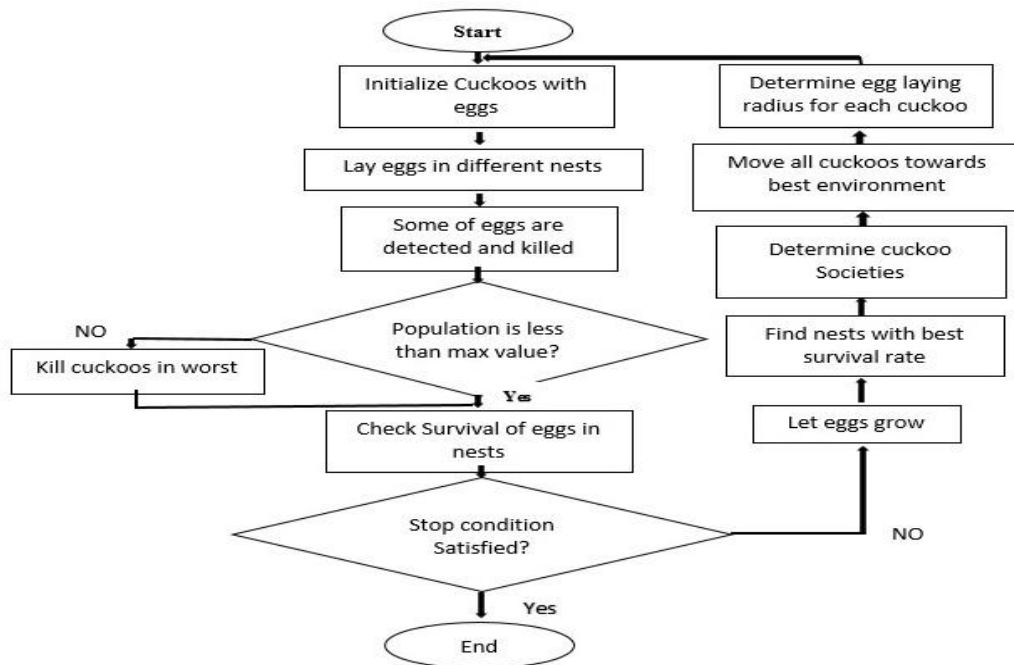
Start

Initialize Cuckoos with eggs

Lay eggs in different nests

Some of eggs are detected and killed

Population is less than max value?

NO

Kill cuckoos in worst

Yes

Check Survival of eggs in nests

Stop condition Satisfied?

Yes

End

NO

Let eggs grow

Find nests with best survival rate

Determine cuckoo Societies

Move all cuckoos towards best environment

Determine egg laying radius for each cuckoo